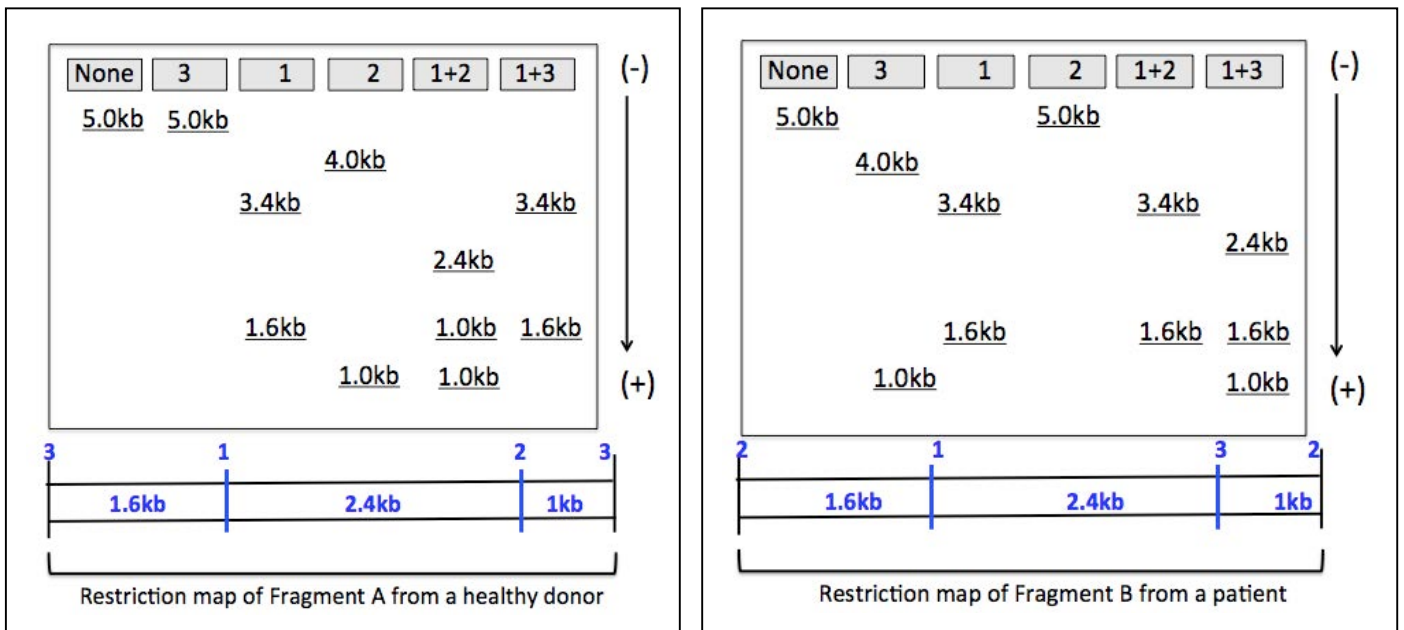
| None | 3 | 1 | 2 | 1+2 | 1+3 |
|---|---|---|---|---|---|
| 5.0kb | 5.0kb | | | | |
| | | | 4.0kb | | |
| | | 3.4kb | | | 3.4kb |
| | | | | 2.4kb | |
| | | 1.6kb | | 1.0kb | 1.6kb |
| | | | 1.0kb | 1.0kb | |

(-)

(+)

3 1 2 3

1.6kb 2.4kb 1kb

Restriction map of Fragment A from a healthy donor

| None | 3 | 1 | 2 | 1+2 | 1+3 |
|---|---|---|---|---|---|
| 5.0kb | | | 5.0kb | | |
| | 4.0kb | | | | |
| | | 3.4kb | | 3.4kb | |
| | | | | | 2.4kb |
| | | 1.6kb | | 1.6kb | 1.6kb |
| | 1.0kb | | | | 1.0kb |

(-)

(+)

2 1 3 2

1.6kb 2.4kb 1kb

Restriction map of Fragment B from a patient